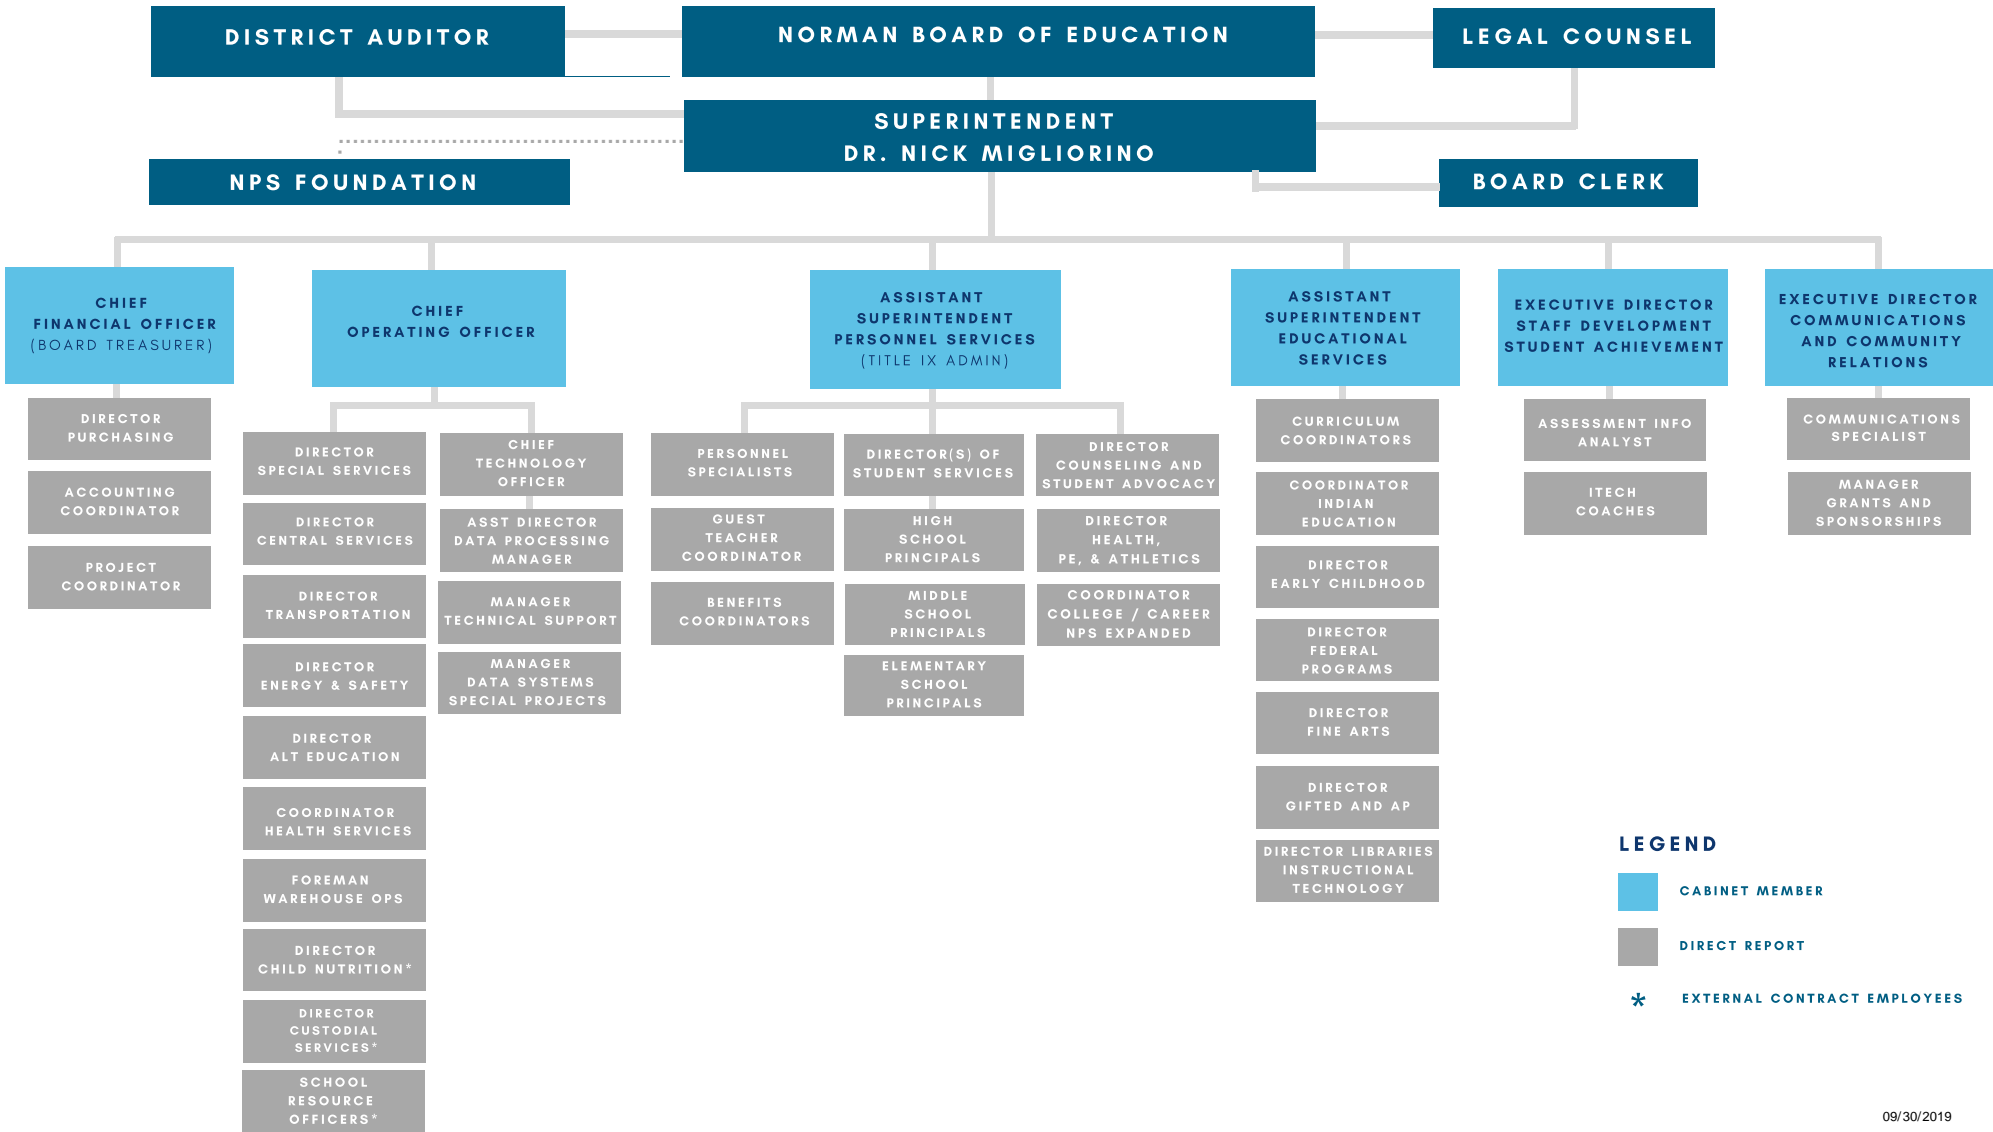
DISTRICT AUDITOR

NORMAN BOARD OF EDUCATION

LEGAL COUNSEL

SUPERINTENDENT
DR. NICK MIGLIORINO

NPS FOUNDATION

BOARD CLERK

CHIEF FINANCIAL OFFICER (BOARD TREASURER)

DIRECTOR PURCHASING

ACCOUNTING COORDINATOR

PROJECT COORDINATOR

CHIEF OPERATING OFFICER

DIRECTOR SPECIAL SERVICES

DIRECTOR CENTRAL SERVICES

DIRECTOR TRANSPORTATION

DIRECTOR ENERGY & SAFETY

DIRECTOR ALT EDUCATION

COORDINATOR HEALTH SERVICES

FOREMAN WAREHOUSE OPS

DIRECTOR CHILD NUTRITION*

DIRECTOR CUSTODIAL SERVICES*

SCHOOL RESOURCE OFFICERS*

CHIEF TECHNOLOGY OFFICER

ASST DIRECTOR DATA PROCESSING MANAGER

MANAGER TECHNICAL SUPPORT

MANAGER DATA SYSTEMS SPECIAL PROJECTS

ASSISTANT SUPERINTENDENT PERSONNEL SERVICES (TITLE IX ADMIN)

PERSONNEL SPECIALISTS

GUEST TEACHER COORDINATOR

BENEFITS COORDINATORS

DIRECTOR(S) OF STUDENT SERVICES

HIGH SCHOOL PRINCIPALS

MIDDLE SCHOOL PRINCIPALS

ELEMENTARY SCHOOL PRINCIPALS

DIRECTOR COUNSELING AND STUDENT ADVOCACY

DIRECTOR HEALTH, PE, & ATHLETICS

COORDINATOR COLLEGE / CAREER NPS EXPANDED

ASSISTANT SUPERINTENDENT EDUCATIONAL SERVICES

CURRICULUM COORDINATORS

COORDINATOR INDIAN EDUCATION

DIRECTOR EARLY CHILDHOOD

DIRECTOR FEDERAL PROGRAMS

DIRECTOR FINE ARTS

DIRECTOR GIFTED AND AP

DIRECTOR LIBRARIES INSTRUCTIONAL TECHNOLOGY

EXECUTIVE DIRECTOR STAFF DEVELOPMENT STUDENT ACHIEVEMENT

ASSESSMENT INFO ANALYST

ITECH COACHES

EXECUTIVE DIRECTOR COMMUNICATIONS AND COMMUNITY RELATIONS

COMMUNICATIONS SPECIALIST

MANAGER GRANTS AND SPONSORSHIPS

LEGEND
CABINET MEMBER
DIRECT REPORT
* EXTERNAL CONTRACT EMPLOYEES

09/30/2019